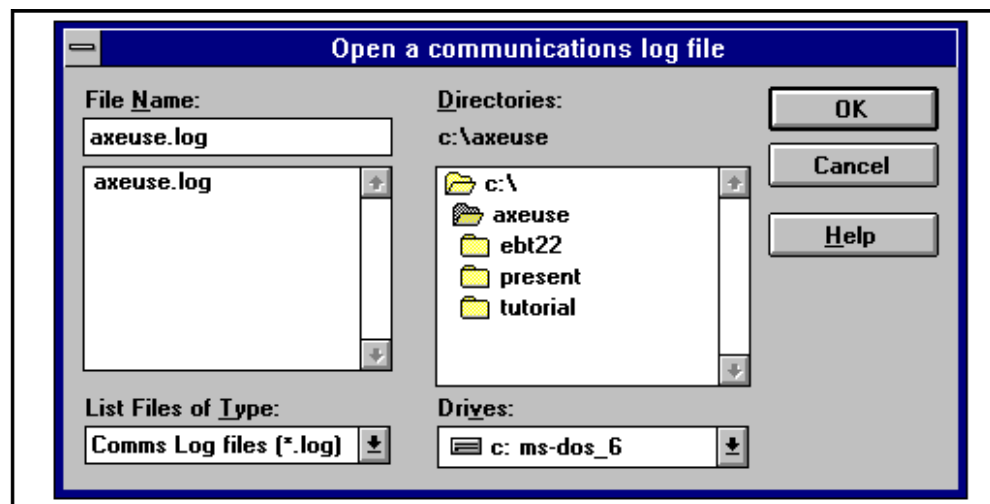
Open a communications log file

File Name:

axeuse.log

axeuse.log

Directories:

c:\axeuse

c:\

axeuse

ebt22

present

tutorial

OK

Cancel

Help

List Files of Type:

Comms Log files (*.log)

Drives:

c: ms-dos_6